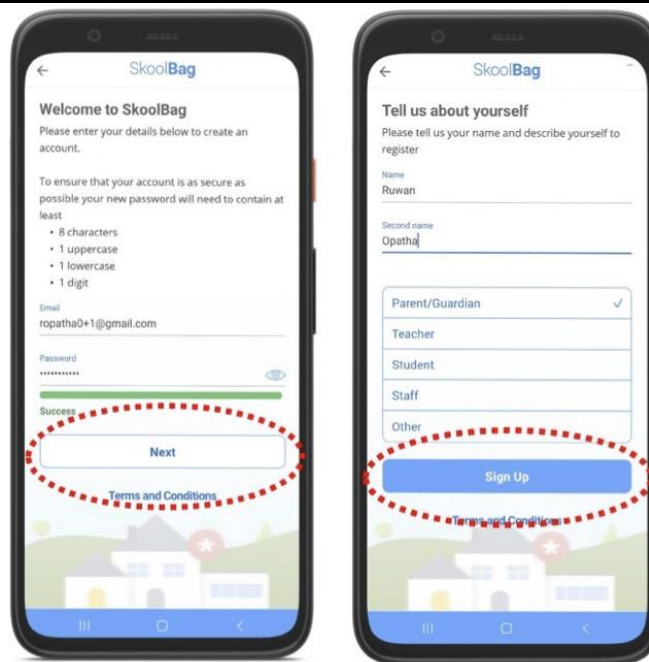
SkoolBag

Welcome to SkoolBag

Please enter your details below to create an account.

To ensure that your account is as secure as possible your new password will need to contain at least

• 8 characters
• 1 uppercase
• 1 lowercase
• 1 digit

Email
ropatha0+1@gmail.com

Password
•••••••••••

Success

Next

Terms and Conditions

SkoolBag

Tell us about yourself

Please tell us your name and describe yourself to register

Name
Ruwan

Second name
Opatha

Parent/Guardian ✓
Teacher
Student
Staff
Other

Sign Up

Terms and Conditions